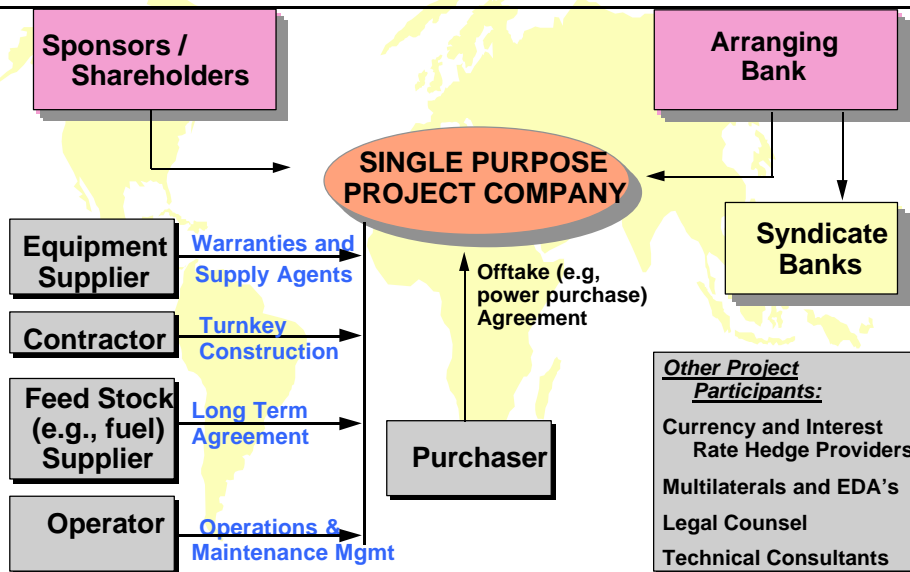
Sponsors / Shareholders

Arranging Bank

SINGLE PURPOSE PROJECT COMPANY

Syndicate Banks

Equipment Supplier

Warranties and Supply Agents

Contractor

Turnkey Construction

Feed Stock (e.g., fuel) Supplier

Long Term Agreement

Operator

Operations & Maintenance Mgmt

Offtake (e.g, power purchase) Agreement

Purchaser

Other Project Participants:

Currency and Interest Rate Hedge Providers

Multilaterals and EDA’s

Legal Counsel

Technical Consultants